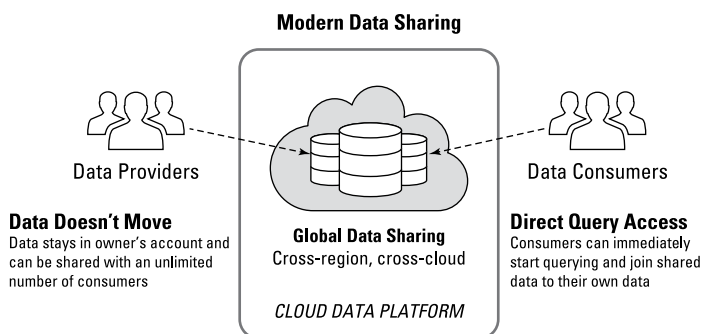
Modern Data Sharing

Data Providers

Data Consumers

Data Doesn't Move
Data stays in owner's account and can be shared with an unlimited number of consumers

Global Data Sharing
Cross-region, cross-cloud

CLOUD DATA PLATFORM

Direct Query Access
Consumers can immediately start querying and join shared data to their own data